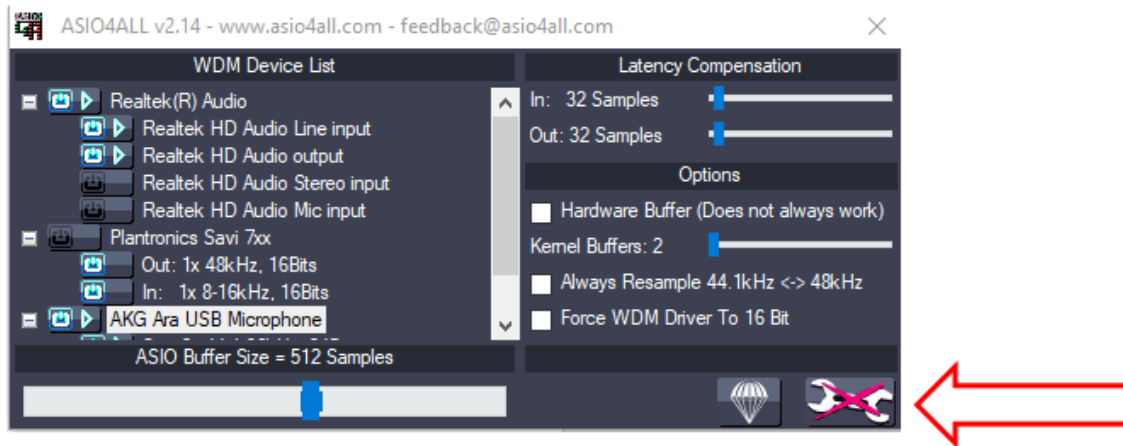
ASIO4ALL v2.14 - www.asio4all.com - feedback@asio4all.com

WDM Device List

Realtek(R) Audio
Realtek HD Audio Line input
Realtek HD Audio output
Realtek HD Audio Stereo input
Realtek HD Audio Mic input
Plantronics Savi 7xx
Out: 1x 48kHz, 16Bits
In: 1x 8-16kHz, 16Bits
AKG Ara USB Microphone

ASIO Buffer Size = 512 Samples

Latency Compensation

In: 32 Samples
Out: 32 Samples

Options

Hardware Buffer (Does not always work)
Kernel Buffers: 2
Always Resample 44.1kHz <-> 48kHz
Force WDM Driver To 16 Bit